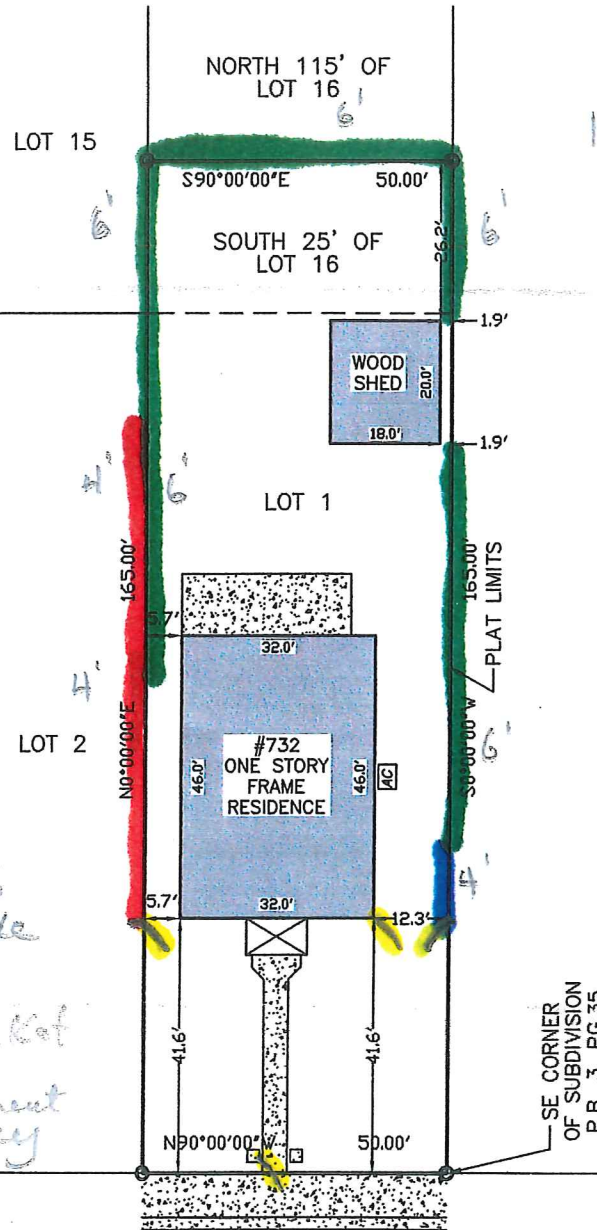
NORTH 115' OF
LOT 16

6'

LOT 15

S90°00'00"E

50.00'

6'

6'

SOUTH 25' OF
LOT 16

26.2'

1.9'

WOOD
SHED

20.0'

18.0'

1.9'

4'

6'

LOT 1

165.00'

165.00'

PLAT LIMITS

5.7'

32.0'

4'

LOT 2

N0°00'00"E

#732
ONE STORY
FRAME
RESIDENCE

46.0'

46.0'

AC

S0°00'00"W

6'

4'

5.7'

32.0'

12.3'

41.6'

41.6'

N90°00'00"W

50.00'

SE CORNER
OF SUBDIVISION
P.B. 3, PG 35